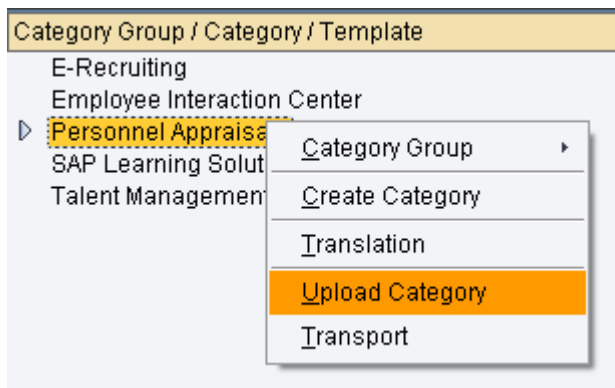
Category Group / Category / Template
E-Recruiting
Employee Interaction Center
Personnel Appraisa
SAP Learning Solut
Talent Management

Category Group
Create Category
Translation
Upload Category
Transport